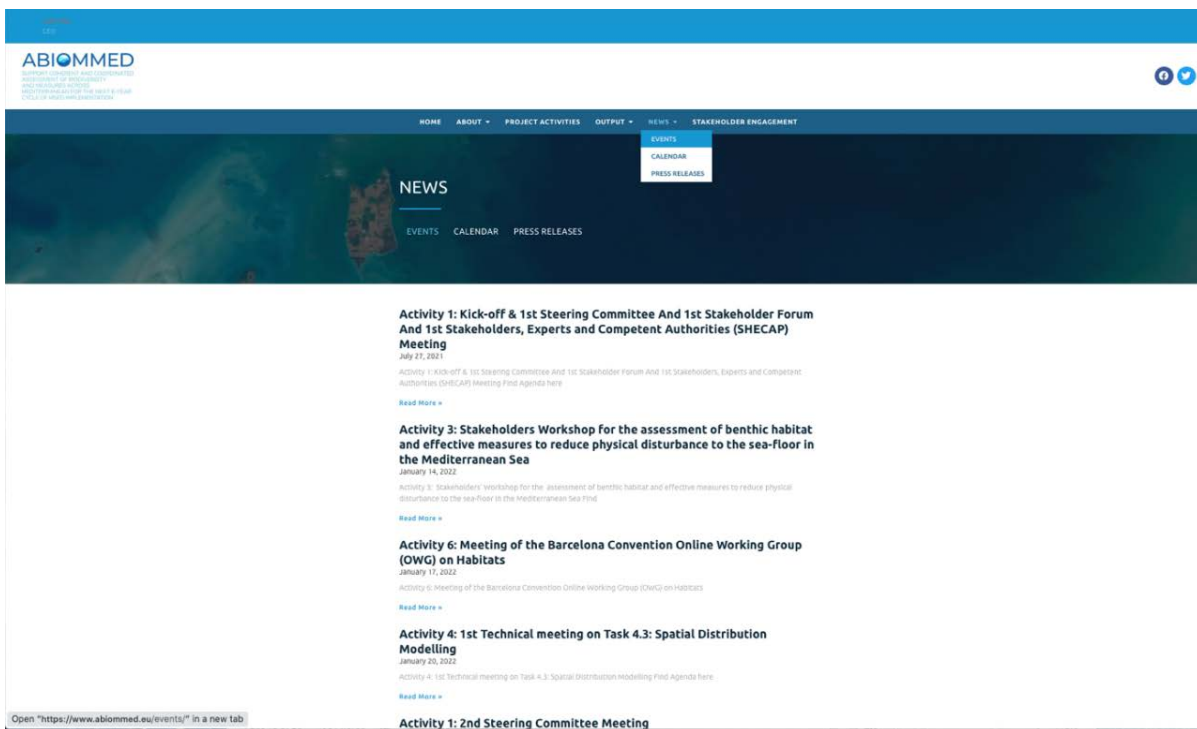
ABIOMMED

SUPPORT COHERENT AND COORDINATED ASSESSMENT OF BIODIVERSITY AND MEASURES ACROSS MEDITERRANEAN FOR THE NEXT 6-YEAR CYCLE OF MSFD IMPLEMENTATION

HOME ABOUT PROJECT ACTIVITIES OUTPUT NEWS STAKEHOLDER ENGAGEMENT

EVENTS
CALENDAR
PRESS RELEASES

NEWS

EVENTS CALENDAR PRESS RELEASES

Activity 1: Kick-off & 1st Steering Committee And 1st Stakeholder Forum And 1st Stakeholders, Experts and Competent Authorities (SHECAP) Meeting
July 27, 2021

Activity 1: Kick-off & 1st Steering Committee And 1st Stakeholder Forum And 1st Stakeholders, Experts and Competent Authorities (SHECAP) Meeting Find Agenda here

Read More »

Activity 3: Stakeholders Workshop for the assessment of benthic habitat and effective measures to reduce physical disturbance to the sea-floor in the Mediterranean Sea
January 14, 2022

Activity 3: Stakeholders' Workshop for the assessment of benthic habitat and effective measures to reduce physical disturbance to the sea-floor in the Mediterranean Sea Find

Read More »

Activity 6: Meeting of the Barcelona Convention Online Working Group (OWG) on Habitats
January 17, 2022

Activity 6: Meeting of the Barcelona Convention Online Working Group (OWG) on Habitats

Read More »

Activity 4: 1st Technical meeting on Task 4.3: Spatial Distribution Modelling
January 20, 2022

Activity 4: 1st Technical meeting on Task 4.3: Spatial Distribution Modelling Find Agenda here

Read More »

Open "https://www.abiommed.eu/events/" in a new tab

Activity 1: 2nd Steering Committee Meeting